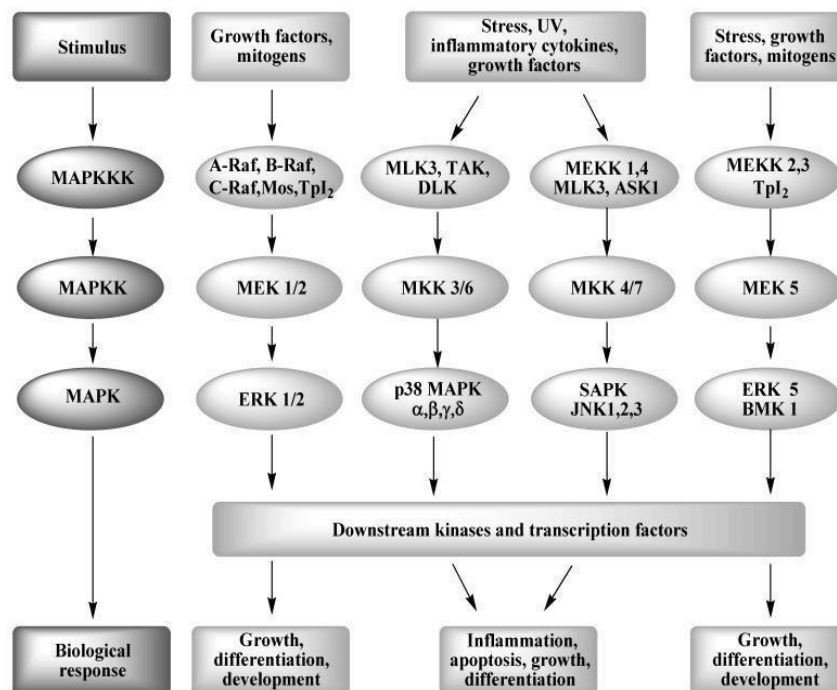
Stimulus

Growth factors, mitogens

Stress, UV, inflammatory cytokines, growth factors

Stress, growth factors, mitogens

MAPKKK

A-Raf, B-Raf, C-Raf,Mos,TpI$_2$

MLK3, TAK, DLK

MEKK 1,4 MLK3, ASK1

MEKK 2,3 TpI$_2$

MAPKK

MEK 1/2

MKK 3/6

MKK 4/7

MEK 5

MAPK

ERK 1/2

p38 MAPK $\alpha,\beta,\gamma,\delta$

SAPK JNK1,2,3

ERK 5 BMK 1

Downstream kinases and transcription factors

Biological response

Growth, differentiation, development

Inflammation, apoptosis, growth, differentiation

Growth, differentiation, development